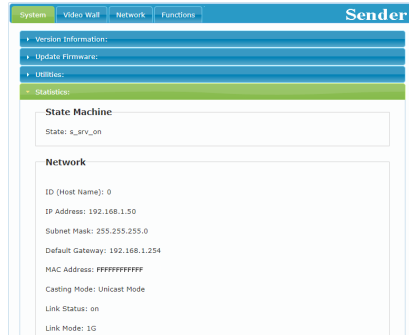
System Video Wall Network Functions Sender

Version Information:

Update Firmware:

Utilities:

Statistics:

State Machine

State: s_srv_on

Network

ID (Host Name): 0

IP Address: 192.168.1.50

Subnet Mask: 255.255.255.0

Default Gateway: 192.168.1.254

MAC Address: FFFFFFFFFFFF

Casting Mode: Unicast Mode

Link Status: on

Link Mode: 1G